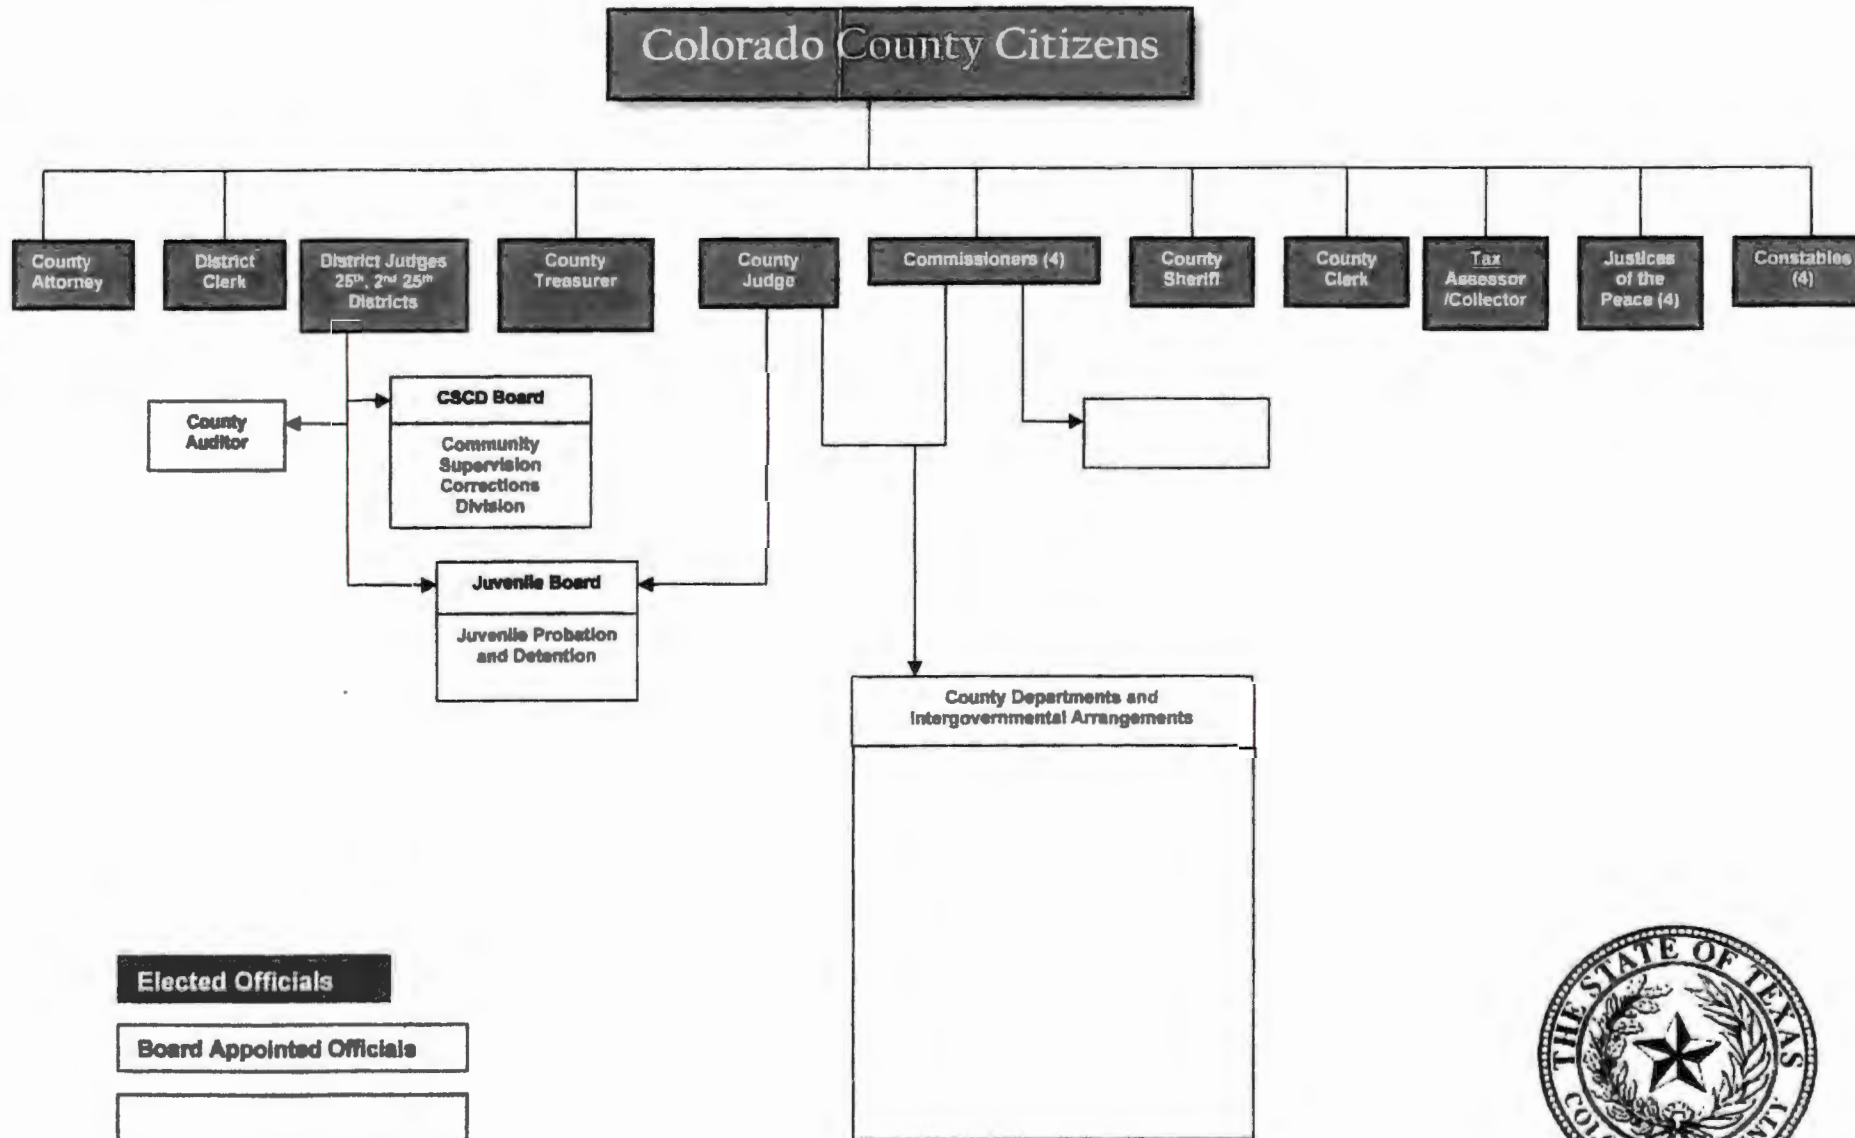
Colorado County Citizens

County Attorney

District Clerk

District Judges 25th, 2nd 25th Districts

County Treasurer

County Judge

Commissioners (4)

County Sheriff

County Clerk

Tax Assessor /Collector

Justices of the Peace (4)

Constables (4)

County Auditor

CSCD Board

Community Supervision Corrections Division

Juvenile Board

Juvenile Probation and Detention

County Departments and Intergovernmental Arrangements

Elected Officials

Board Appointed Officials

THE STATE OF TEXAS
CO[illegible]NTY